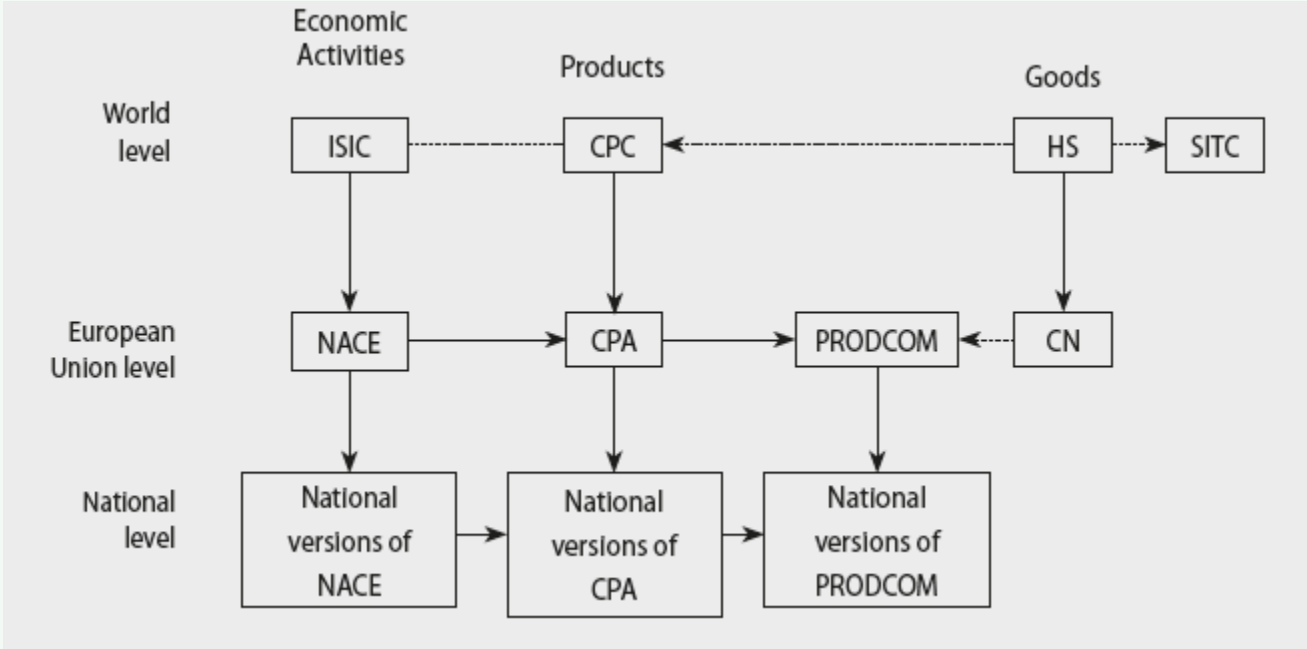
Economic Activities

Products

Goods

World level

ISIC

CPC

HS

SITC

European Union level

NACE

CPA

PRODCOM

CN

National level

National versions of NACE

National versions of CPA

National versions of PRODCOM